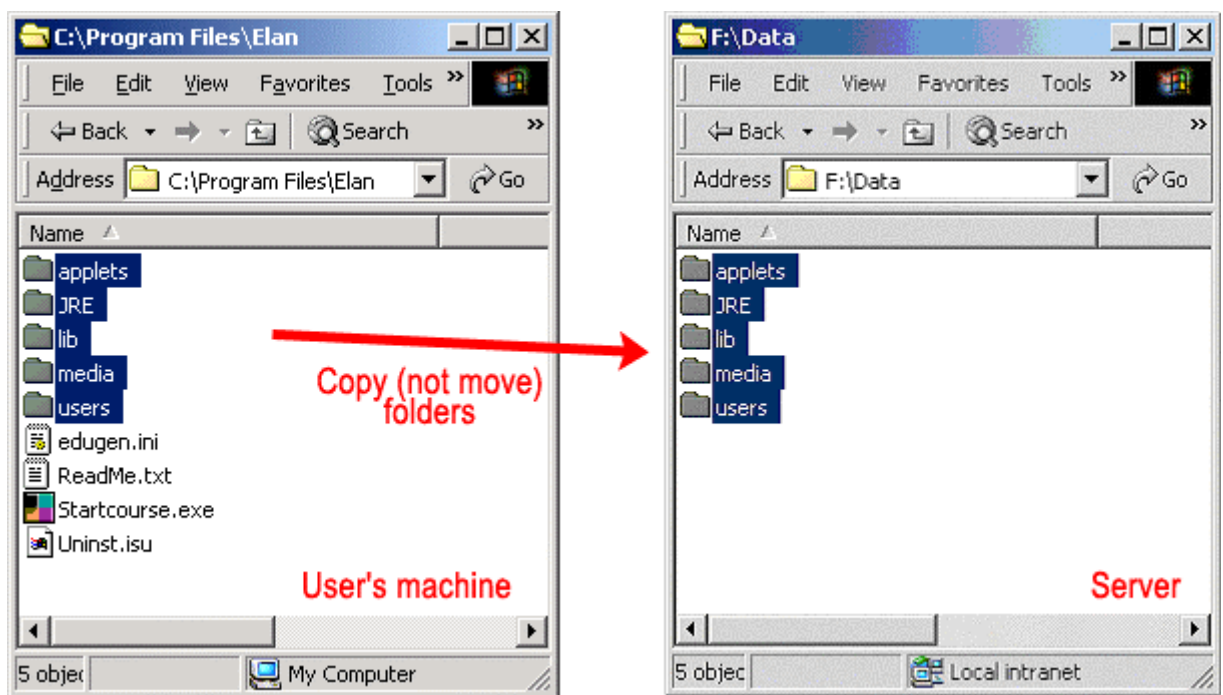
C:\Program Files\Elan

File Edit View Favorites Tools »

Back Search »

Address C:\Program Files\Elan Go

Name

applets
JRE
lib
media
users
edugen.ini
ReadMe.txt
Startcourse.exe
Uninst.isu

User's machine

5 objec My Computer

Copy (not move) folders

F:\Data

File Edit View Favorites Tools »

Back Search »

Address F:\Data Go

Name

applets
JRE
lib
media
users

Server

5 objec Local intranet